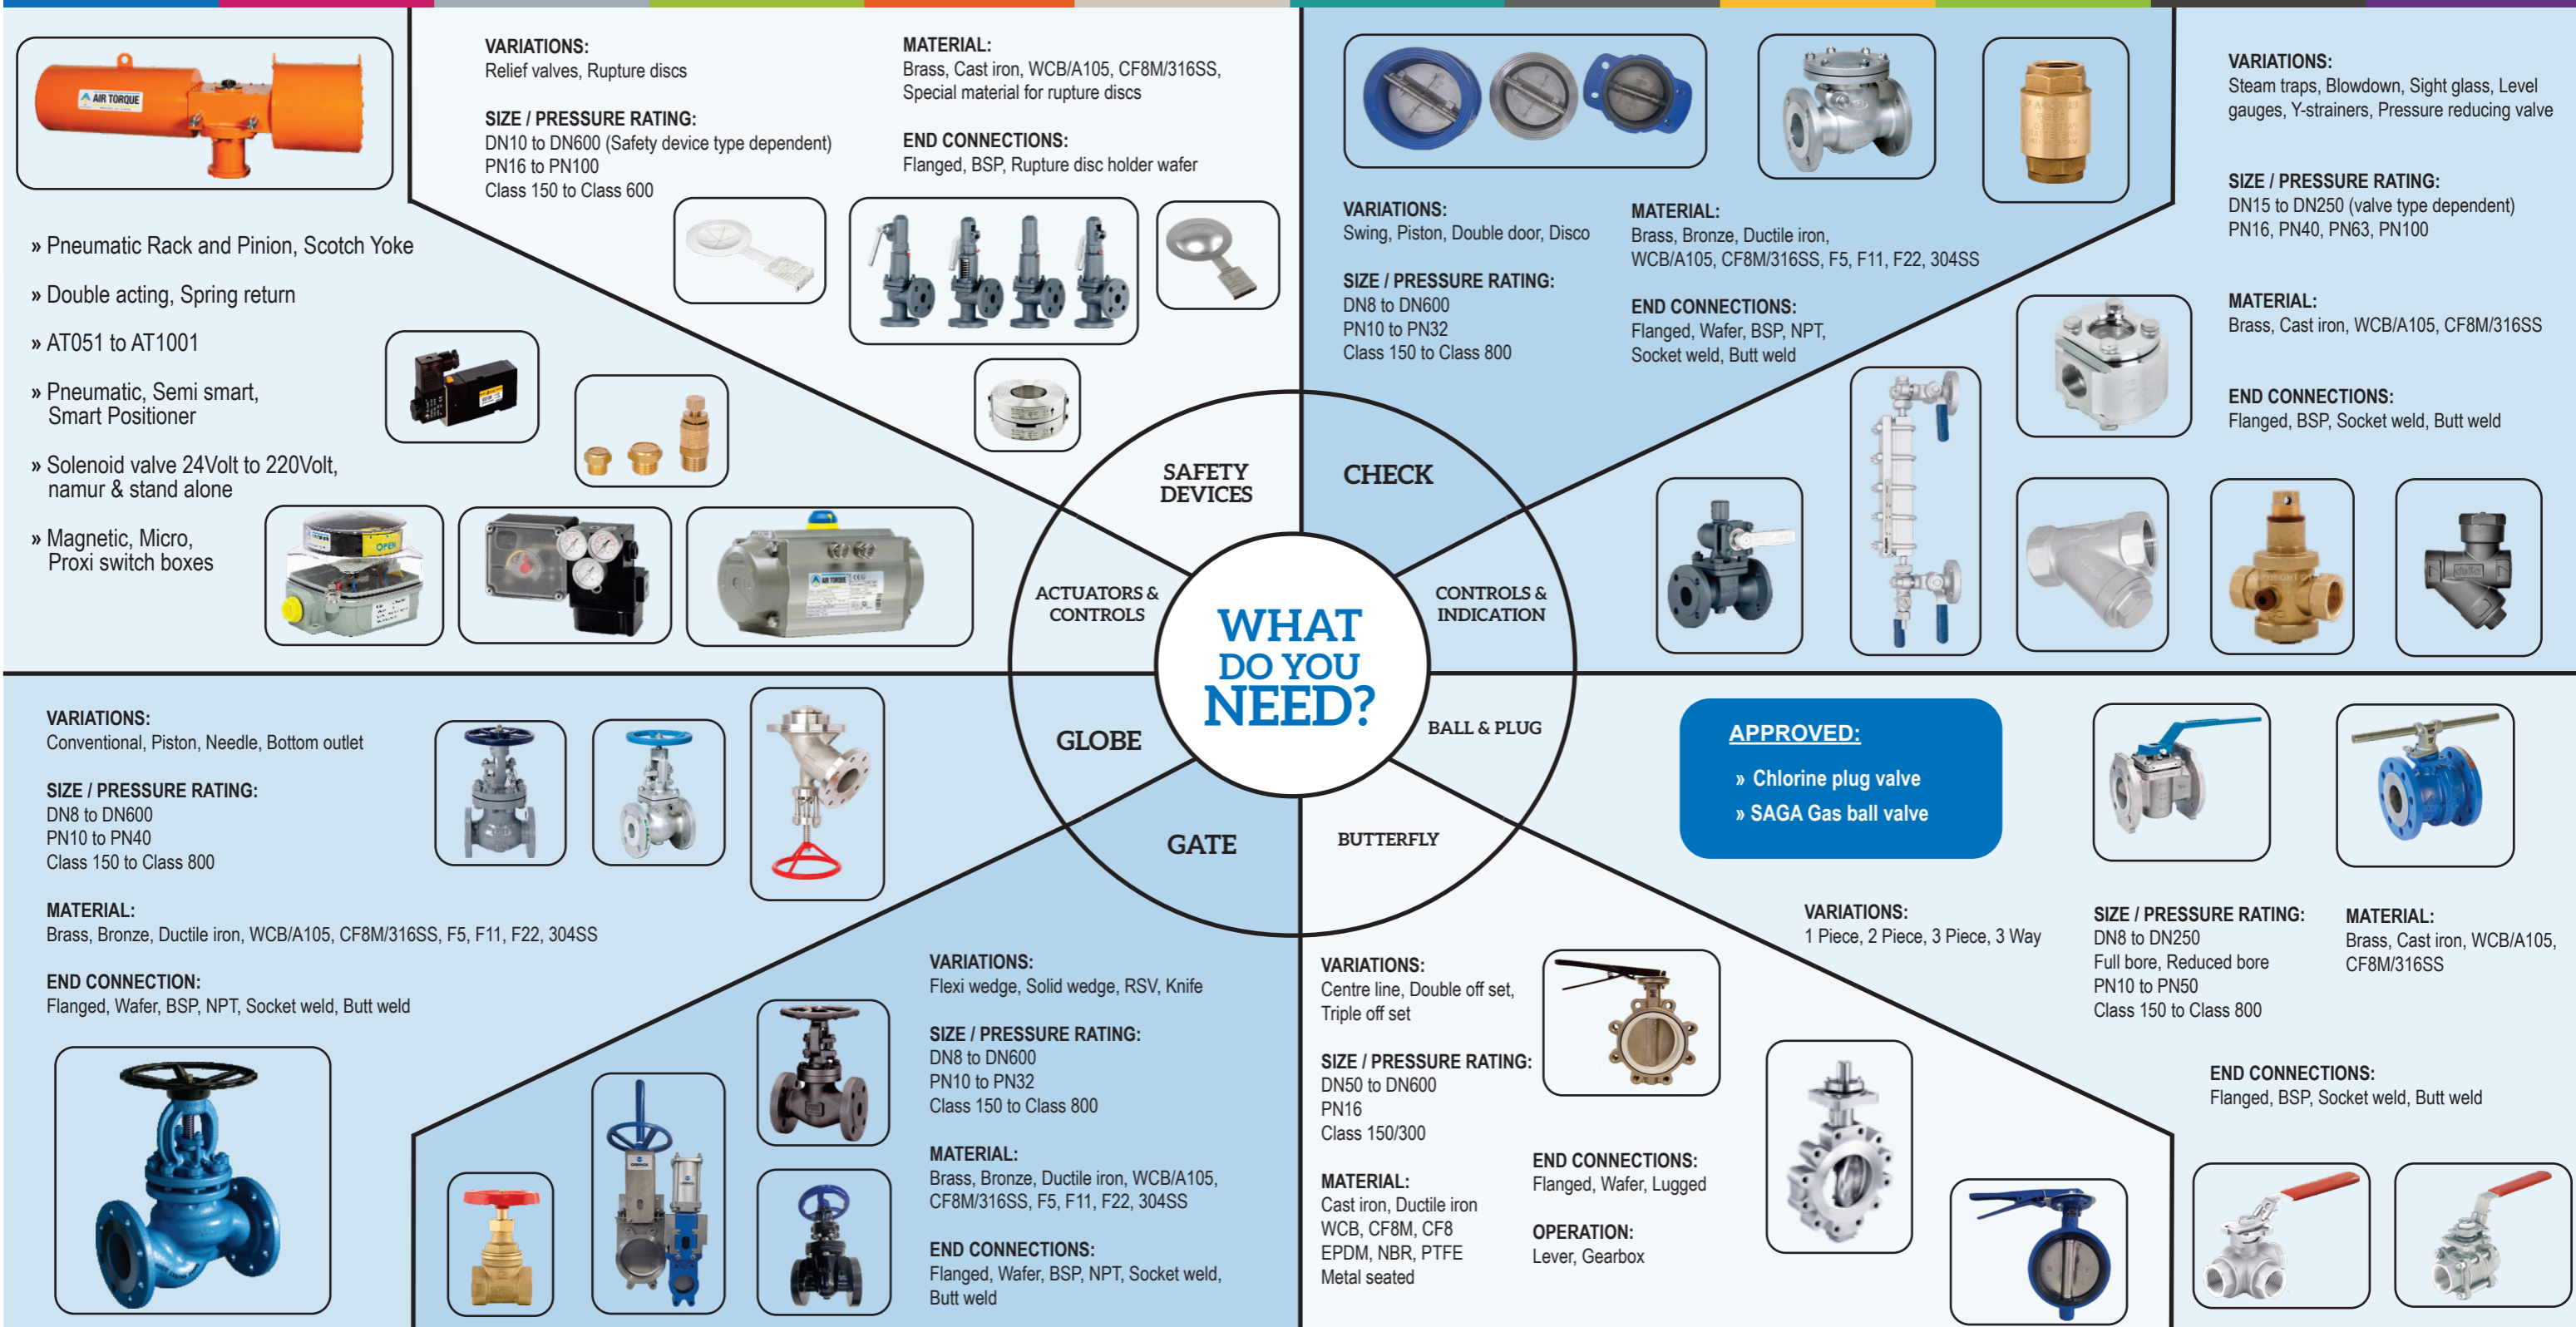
» Pneumatic Rack and Pinion, Scotch Yoke

» Double acting, Spring return

» AT051 to AT1001

» Pneumatic, Semi smart, Smart Positioner

» Solenoid valve 24Volt to 220Volt, namur & stand alone

» Magnetic, Micro, Proxi switch boxes

VARIATIONS:
Relief valves, Rupture discs

SIZE / PRESSURE RATING:
DN10 to DN600 (Safety device type dependent)
PN16 to PN100
Class 150 to Class 600

MATERIAL:
Brass, Cast iron, WCB/A105, CF8M/316SS, Special material for rupture discs

END CONNECTIONS:
Flanged, BSP, Rupture disc holder wafer

VARIATIONS:
Swing, Piston, Double door, Disco

SIZE / PRESSURE RATING:
DN8 to DN600
PN10 to PN32
Class 150 to Class 800

MATERIAL:
Brass, Bronze, Ductile iron, WCB/A105, CF8M/316SS, F5, F11, F22, 304SS

END CONNECTIONS:
Flanged, Wafer, BSP, NPT, Socket weld, Butt weld

VARIATIONS:
Steam traps, Blowdown, Sight glass, Level gauges, Y-strainers, Pressure reducing valve

SIZE / PRESSURE RATING:
DN15 to DN250 (valve type dependent)
PN16, PN40, PN63, PN100

MATERIAL:
Brass, Cast iron, WCB/A105, CF8M/316SS

END CONNECTIONS:
Flanged, BSP, Socket weld, Butt weld

SAFETY DEVICES

CHECK

ACTUATORS & CONTROLS

CONTROLS & INDICATION

WHAT DO YOU NEED?

GLOBE

BALL & PLUG

GATE

BUTTERFLY

VARIATIONS:
Conventional, Piston, Needle, Bottom outlet

SIZE / PRESSURE RATING:
DN8 to DN600
PN10 to PN40
Class 150 to Class 800

MATERIAL:
Brass, Bronze, Ductile iron, WCB/A105, CF8M/316SS, F5, F11, F22, 304SS

END CONNECTION:
Flanged, Wafer, BSP, NPT, Socket weld, Butt weld

APPROVED:
» Chlorine plug valve
» SAGA Gas ball valve

VARIATIONS:
1 Piece, 2 Piece, 3 Piece, 3 Way

SIZE / PRESSURE RATING:
DN8 to DN250
Full bore, Reduced bore
PN10 to PN50
Class 150 to Class 800

MATERIAL:
Brass, Cast iron, WCB/A105, CF8M/316SS

END CONNECTIONS:
Flanged, BSP, Socket weld, Butt weld

VARIATIONS:
Flexi wedge, Solid wedge, RSV, Knife

SIZE / PRESSURE RATING:
DN8 to DN600
PN10 to PN32
Class 150 to Class 800

MATERIAL:
Brass, Bronze, Ductile iron, WCB/A105, CF8M/316SS, F5, F11, F22, 304SS

END CONNECTIONS:
Flanged, Wafer, BSP, NPT, Socket weld, Butt weld

VARIATIONS:
Centre line, Double off set, Triple off set

SIZE / PRESSURE RATING:
DN50 to DN600
PN16
Class 150/300

MATERIAL:
Cast iron, Ductile iron
WCB, CF8M, CF8
EPDM, NBR, PTFE
Metal seated

END CONNECTIONS:
Flanged, Wafer, Lugged

OPERATION:
Lever, Gearbox